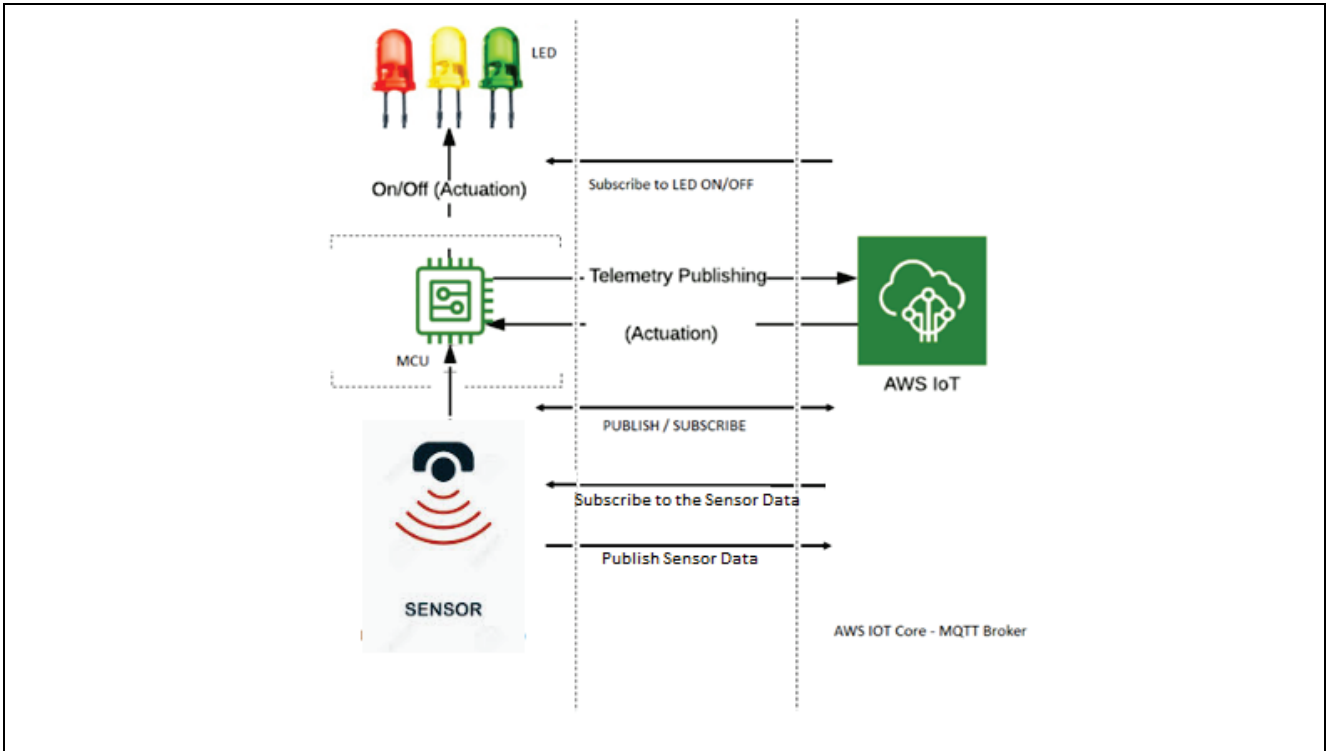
LED

On/Off (Actuation)

Subscribe to LED ON/OFF

Telemetry Publishing

(Actuation)

MCU

AWS IoT

PUBLISH / SUBSCRIBE

Subscribe to the Sensor Data

Publish Sensor Data

SENSOR

AWS IOT Core - MQTT Broker